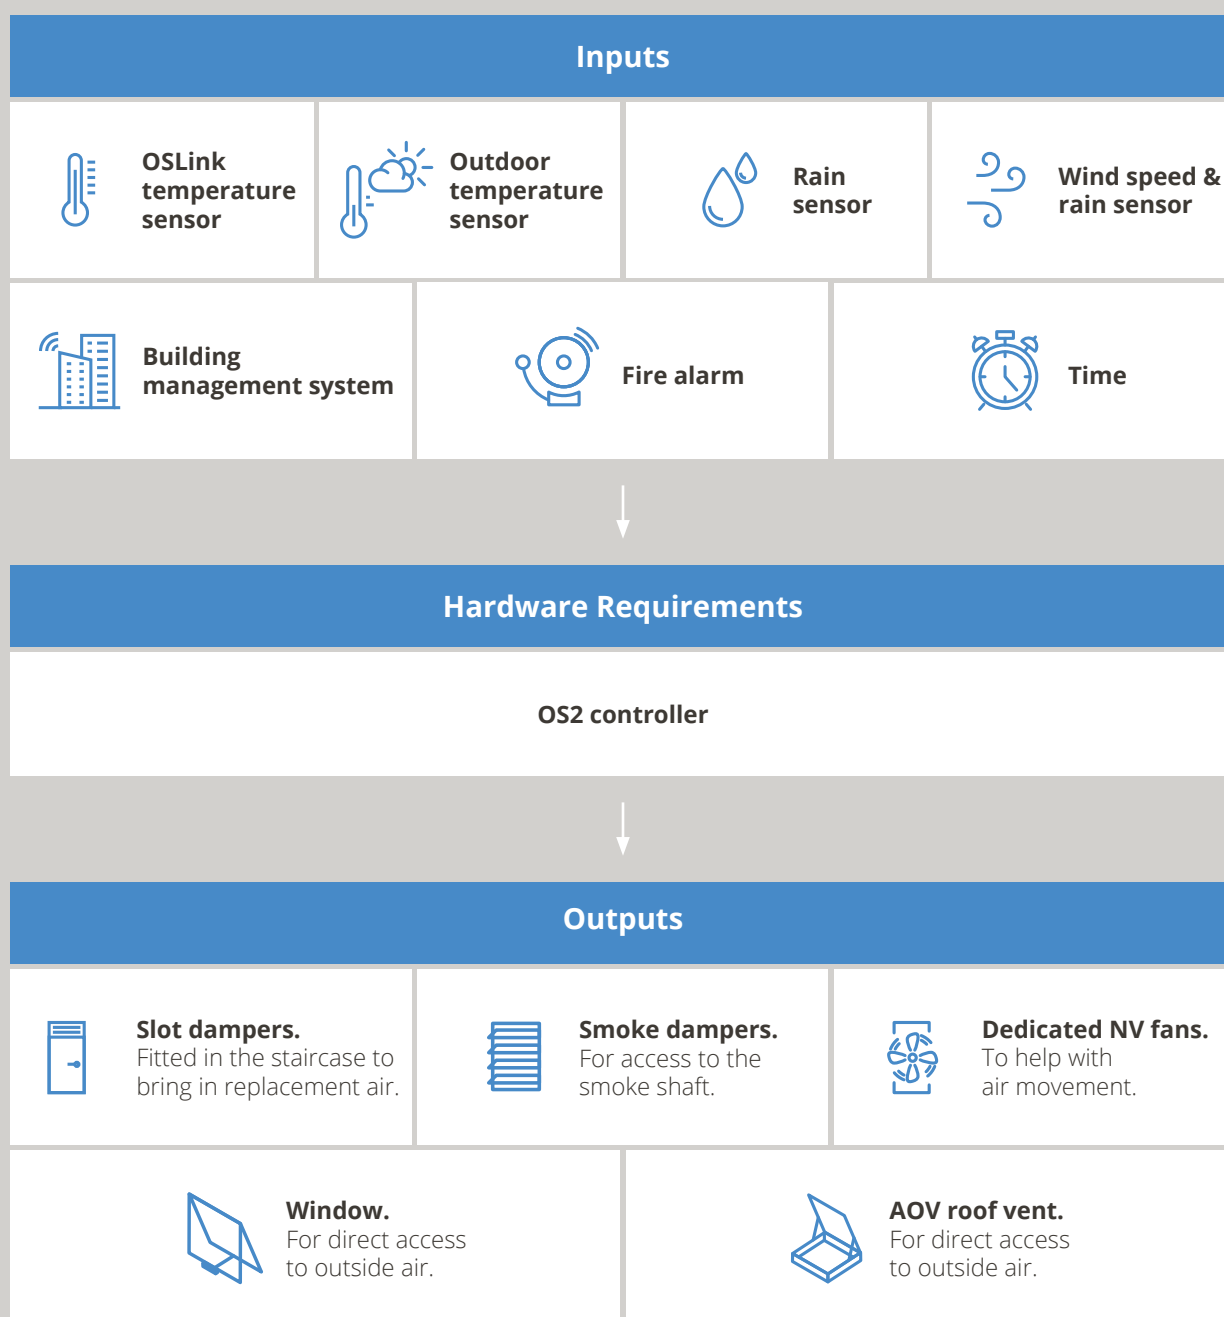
Inputs

OSLink temperature sensor

Outdoor temperature sensor

Rain sensor

Wind speed & rain sensor

Building management system

Fire alarm

Time

Hardware Requirements

OS2 controller

Outputs

Slot dampers.
Fitted in the staircase to bring in replacement air.

Smoke dampers.
For access to the smoke shaft.

Dedicated NV fans.
To help with air movement.

Window.
For direct access to outside air.

AOV roof vent.
For direct access to outside air.